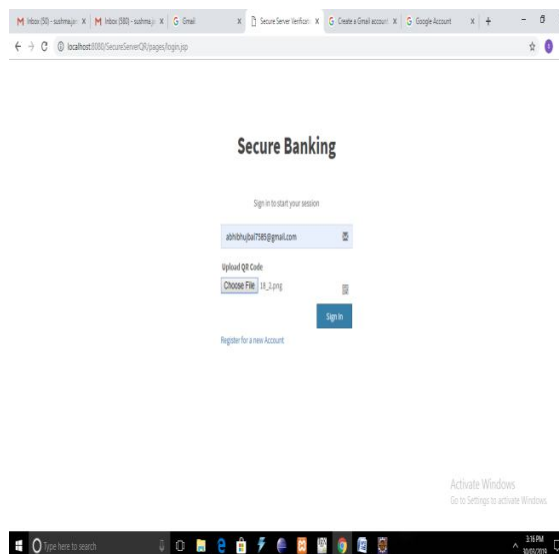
M Inbox (50) - sushmaja: x | M Inbox (580) - sushma.j x | G Gmail x | Secure Server Verificati x | G Create a Gmail account x | G Google Account x | +

localhost:8080/SecureServerQR/pages/login.jsp

Secure Banking

Sign in to start your session

abhibhujbal7585@gmail.com

Upload QR Code

Choose File 18_2.png

Sign In

Register for a new Account

Activate Windows
Go to Settings to activate Windows.

Type here to search

3:16 PM
30/03/2019